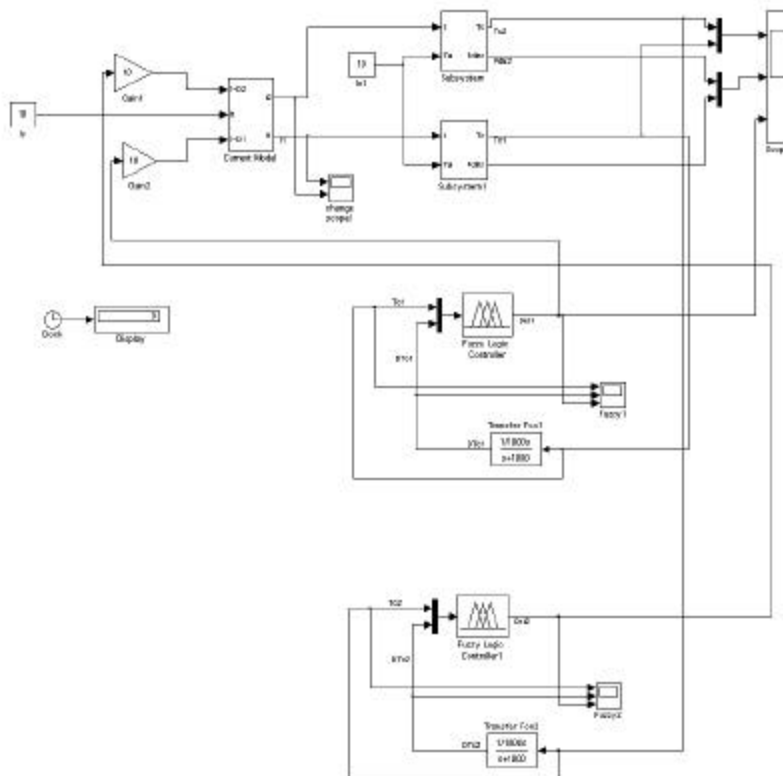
10
Iv

10
Gain1

10
Gain2

Current Model

10
In1

Subsystem

Subsystem1

change
scope1

Tv2

Tv1

Clock

Display

Fuzzy Logic
Controller

Fuzzy1

Transfer Fcn1
$\frac{1/1800s}{s+1800}$

error1

Fuzzy Logic
Controller1

Fuzzy2

Transfer Fcn
$\frac{1/1800s}{s+1800}$

error2

Scope